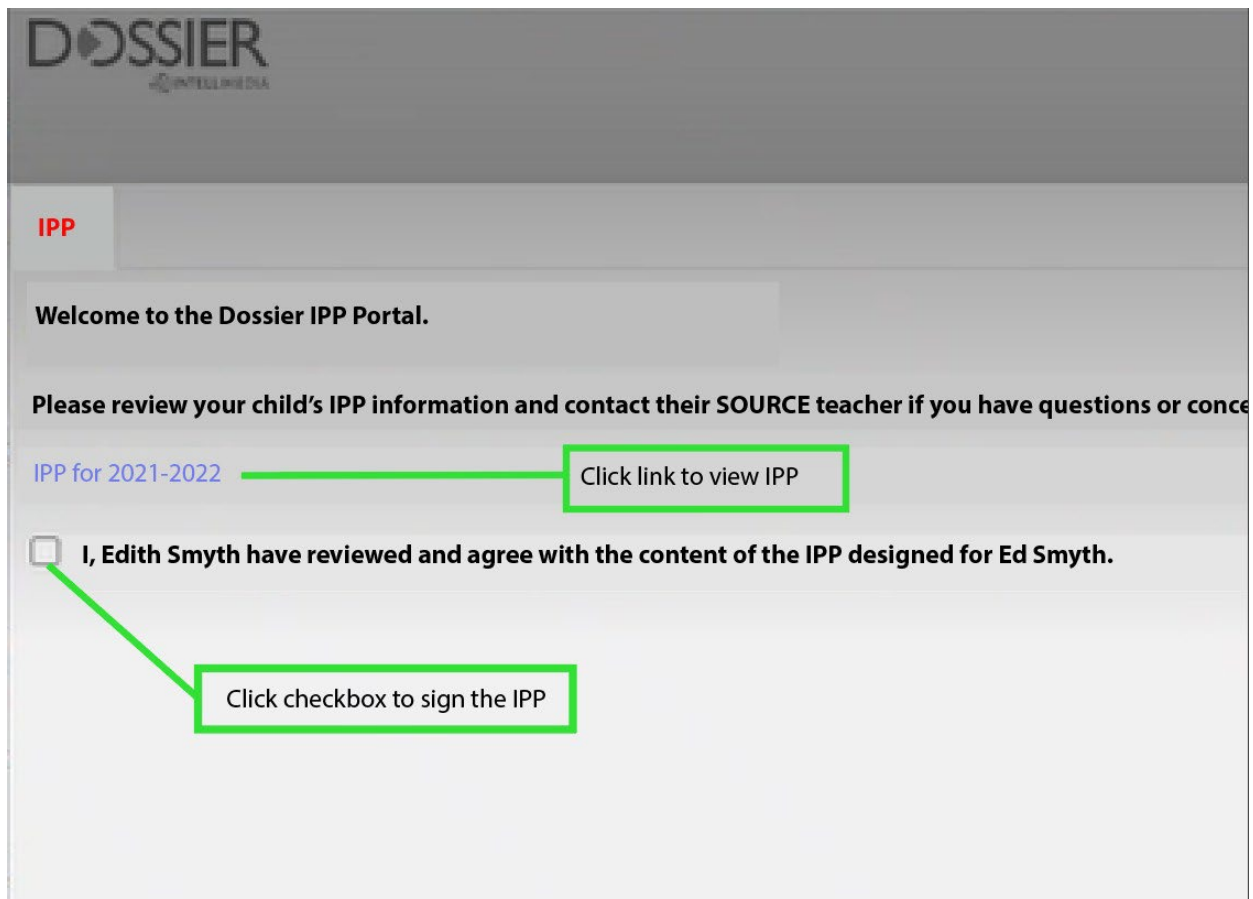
DOSSIER
INTELLIMEDIA

IPP

Welcome to the Dossier IPP Portal.

Please review your child's IPP information and contact their SOURCE teacher if you have questions or conce

IPP for 2021-2022

Click link to view IPP

I, Edith Smyth have reviewed and agree with the content of the IPP designed for Ed Smyth.

Click checkbox to sign the IPP